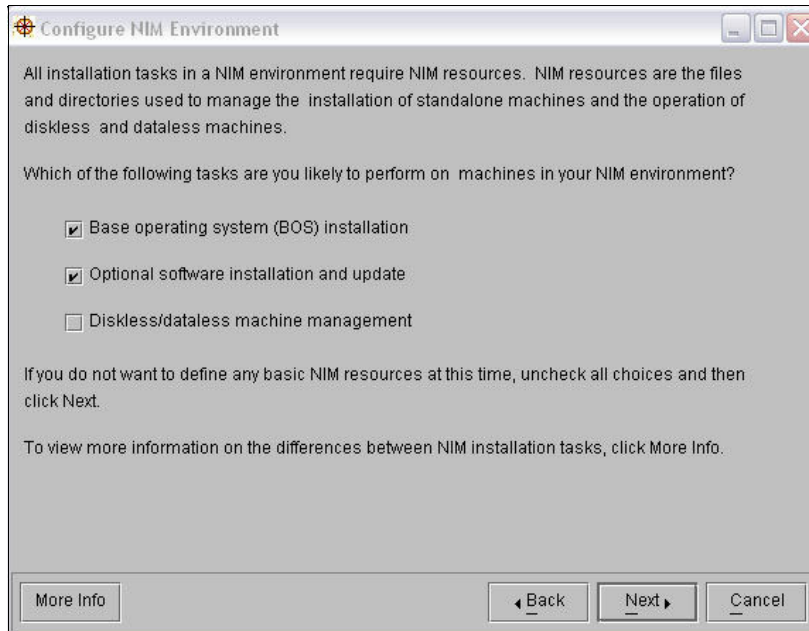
Configure NIM Environment

All installation tasks in a NIM environment require NIM resources. NIM resources are the files and directories used to manage the installation of standalone machines and the operation of diskless and dataless machines.

Which of the following tasks are you likely to perform on machines in your NIM environment?

☑ Base operating system (BOS) installation

☑ Optional software installation and update

☐ Diskless/dataless machine management

If you do not want to define any basic NIM resources at this time, uncheck all choices and then click Next.

To view more information on the differences between NIM installation tasks, click More Info.

More Info

Back

Next

Cancel